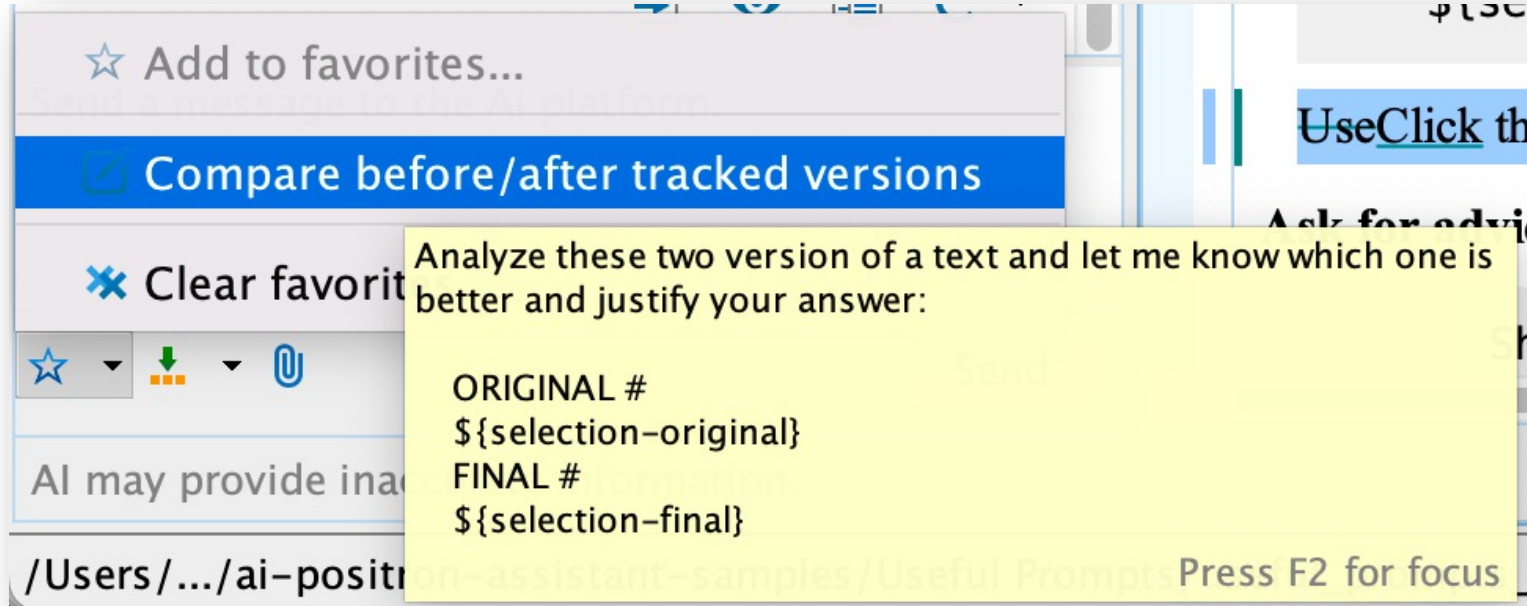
☆ Add to favorites...

Send a message to the AI platform.

Compare before/after tracked versions

Clear favorit

Analyze these two version of a text and let me know which one is better and justify your answer:

ORIGINAL #
${selection-original}
FINAL #
${selection-final}

Press F2 for focus

Send

AI may provide inac information.

/Users/.../ai-positr on-assistant-samples/Useful Prompts

${se

UseClick th

Ask for advi